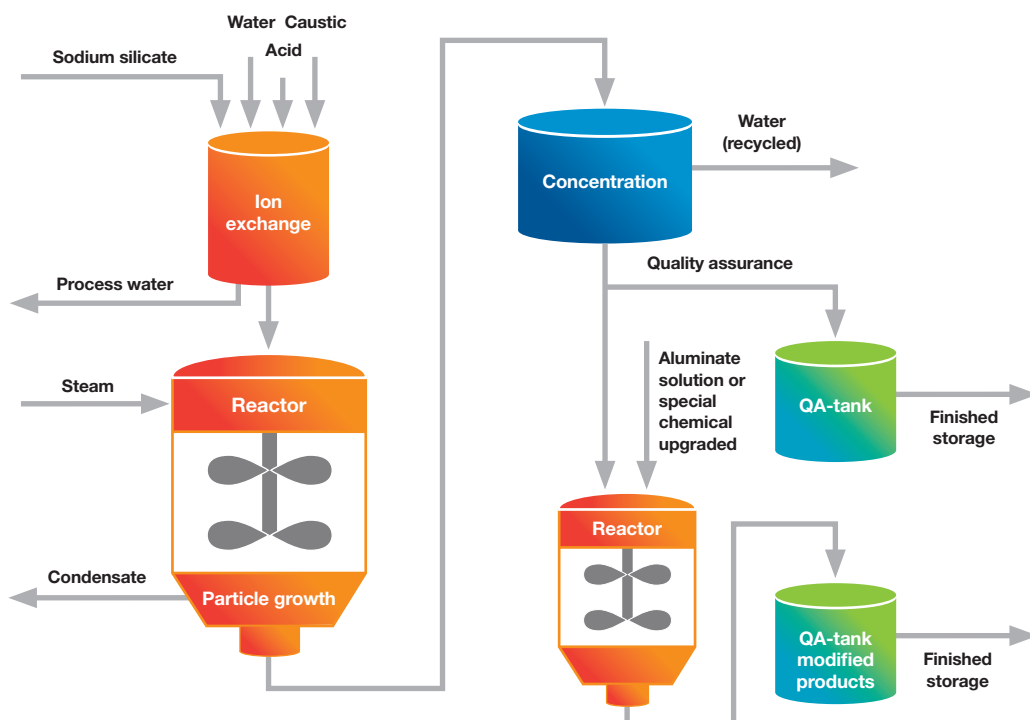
Water Caustic

Acid

Sodium silicate

Ion exchange

Process water

Steam

Reactor

Condensate

Particle growth

Concentration

Water (recycled)

Quality assurance

Aluminate solution or special chemical upgraded

QA-tank

Finished storage

Reactor

QA-tank modified products

Finished storage